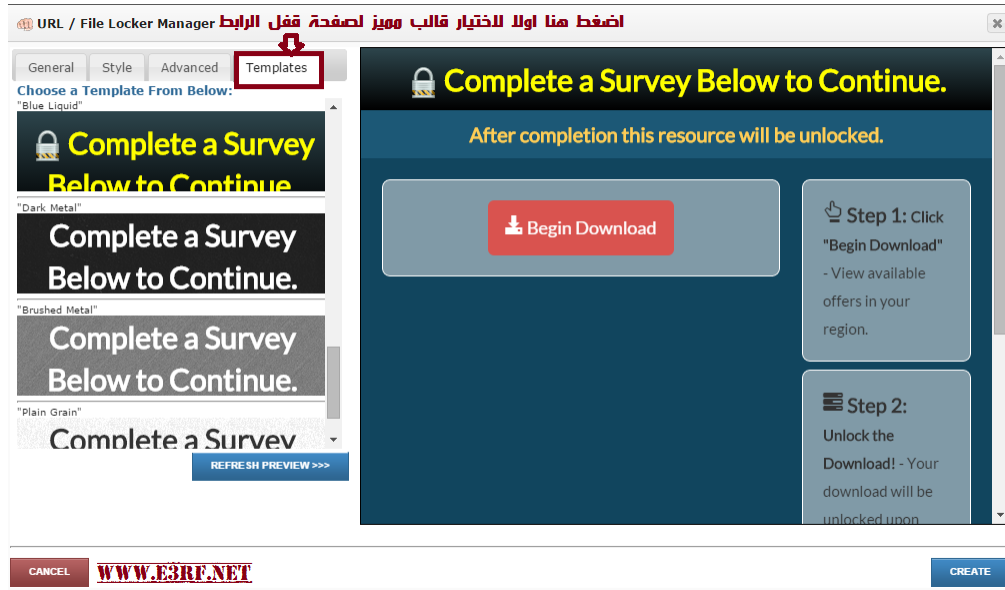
URL / File Locker Manager اضغط هنا اولا للاختيار قالب مميز لصفحة قفل الرابط

General | Style | Advanced | Templates

Choose a Template From Below:

"Blue Liquid"

Complete a Survey Below to Continue

"Dark Metal"

Complete a Survey Below to Continue.

"Brushed Metal"

Complete a Survey Below to Continue.

"Plain Grain"

Complete a Survey

REFRESH PREVIEW >>>

Complete a Survey Below to Continue.

After completion this resource will be unlocked.

Begin Download

Step 1: Click "Begin Download" - View available offers in your region.

Step 2: Unlock the Download! - Your download will be unlocked upon

CANCEL

WWW.E3RF.NET

CREATE